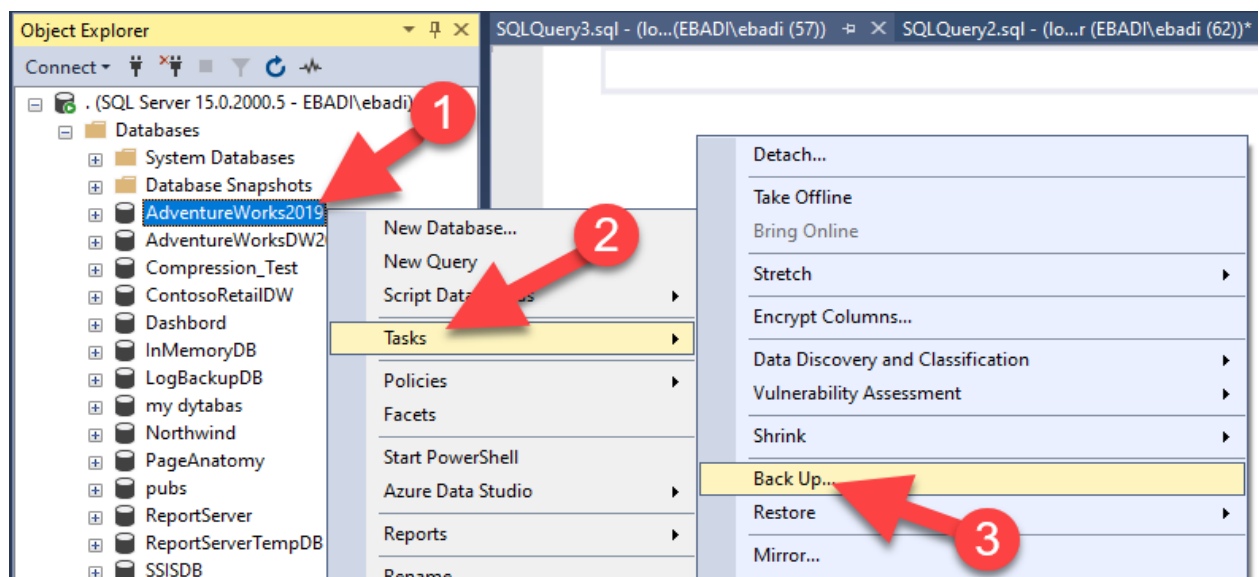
Object Explorer
SQLQuery3.sql - (lo...(EBADI\ebadi (57))
SQLQuery2.sql - (lo...r (EBADI\ebadi (62))*
Connect
. (SQL Server 15.0.2000.5 - EBADI\ebadi)
1
Databases
System Databases
Database Snapshots
AdventureWorks2019
AdventureWorksDW2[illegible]
Compression_Test
ContosoRetailDW
Dashbord
InMemoryDB
LogBackupDB
my dytabas
Northwind
PageAnatomy
pubs
ReportServer
ReportServerTempDB
SSISDB

New Database...
New Query
Script Data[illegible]s
2
Tasks
Policies
Facets
Start PowerShell
Azure Data Studio
Reports
Rename

Detach...
Take Offline
Bring Online
Stretch
Encrypt Columns...
Data Discovery and Classification
Vulnerability Assessment
Shrink
Back Up...
Restore
3
Mirror...